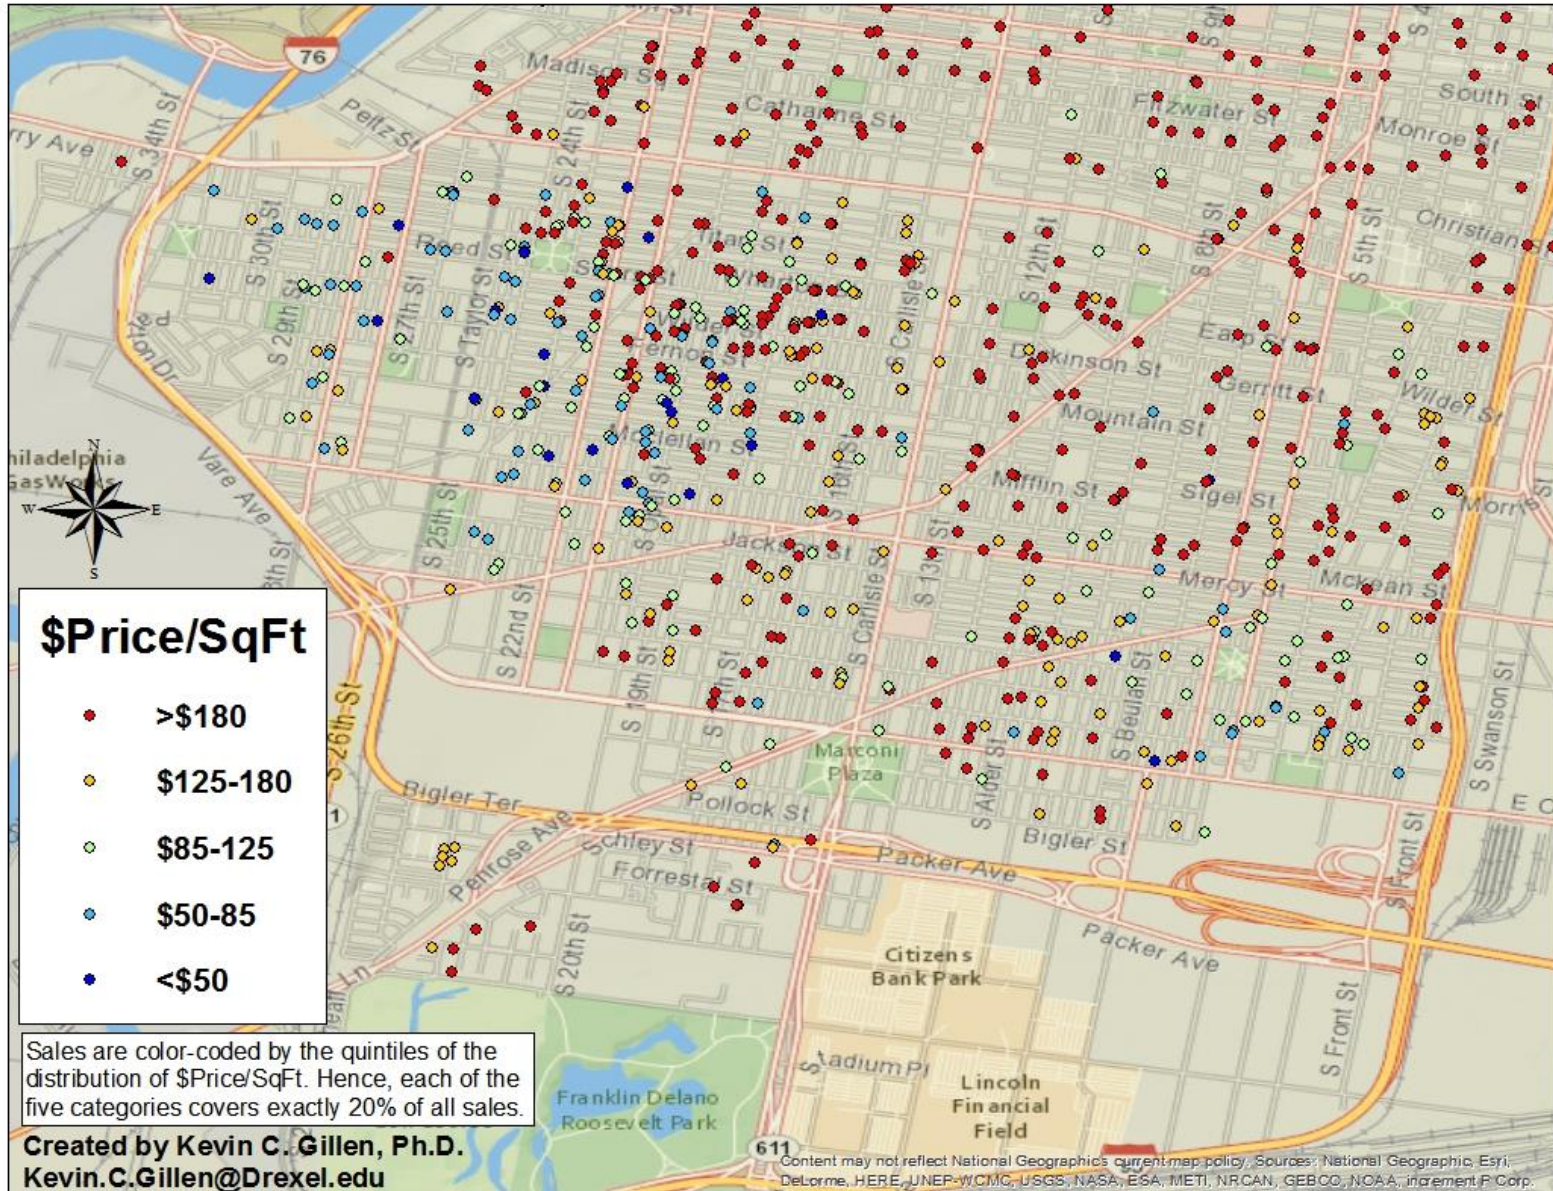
76
Madison Sq
Catharine St
Fitzwater St
South St
Monroe St
Peltz St
rry Ave
S 34th St
Christian St
Reed St
Tasker St
Titan St
Wharton St
S 30th St
S 29th St
S 27th St
S Taylor St
S 24th St
Wilder St
Earp St
Dickinson St
Gerritt St
Wilder St
Mountain St
McClellan St
Mifflin St
Sigel St
Morris St
Jackson St
Mercy St
Mckean St
S 12th St
S 8th St
S 5th St
S Carlisle St
S 18th St
S 13th St
S 25th St
S 22nd St
S 19th St
S 17th St
S Carlisle St
S Beulah St
S Alder St
S 26th St
Vare Ave
S Swanson St
Philadelphia Gas Works
N
W
E
S
$Price/SqFt
>$180
$125-180
$85-125
$50-85
<$50
Marconi Plaza
Bigler Ter
Pollock St
Penrose Ave
Schley St
Forrestal St
Bigler St
Packer Ave
Packer Ave
S Front St
S Front St
S 20th St
Citizens Bank Park
Stadium Pl
Lincoln Financial Field
Franklin Delano Roosevelt Park
Sales are color-coded by the quintiles of the distribution of $Price/SqFt. Hence, each of the five categories covers exactly 20% of all sales.
Created by Kevin C. Gillen, Ph.D.
Kevin.C.Gillen@Drexel.edu
611
Content may not reflect National Geographic's current map policy. Sources: National Geographic, Esri, DeLorme, HERE, UNEP-WCMC, USGS, NASA, ESA, METI, NRCAN, GEBCO, NOAA, increment P Corp.